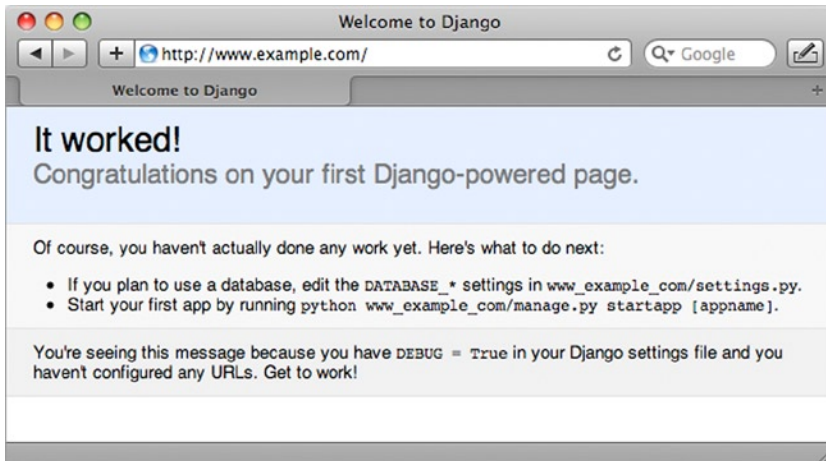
Welcome to Django

+ http://www.example.com/

Google

Welcome to Django

It worked!
Congratulations on your first Django-powered page.

Of course, you haven't actually done any work yet. Here's what to do next:

- If you plan to use a database, edit the DATABASE_* settings in www_example_com/settings.py.
- Start your first app by running python www_example_com/manage.py startapp [appname].

You're seeing this message because you have DEBUG = True in your Django settings file and you haven't configured any URLs. Get to work!